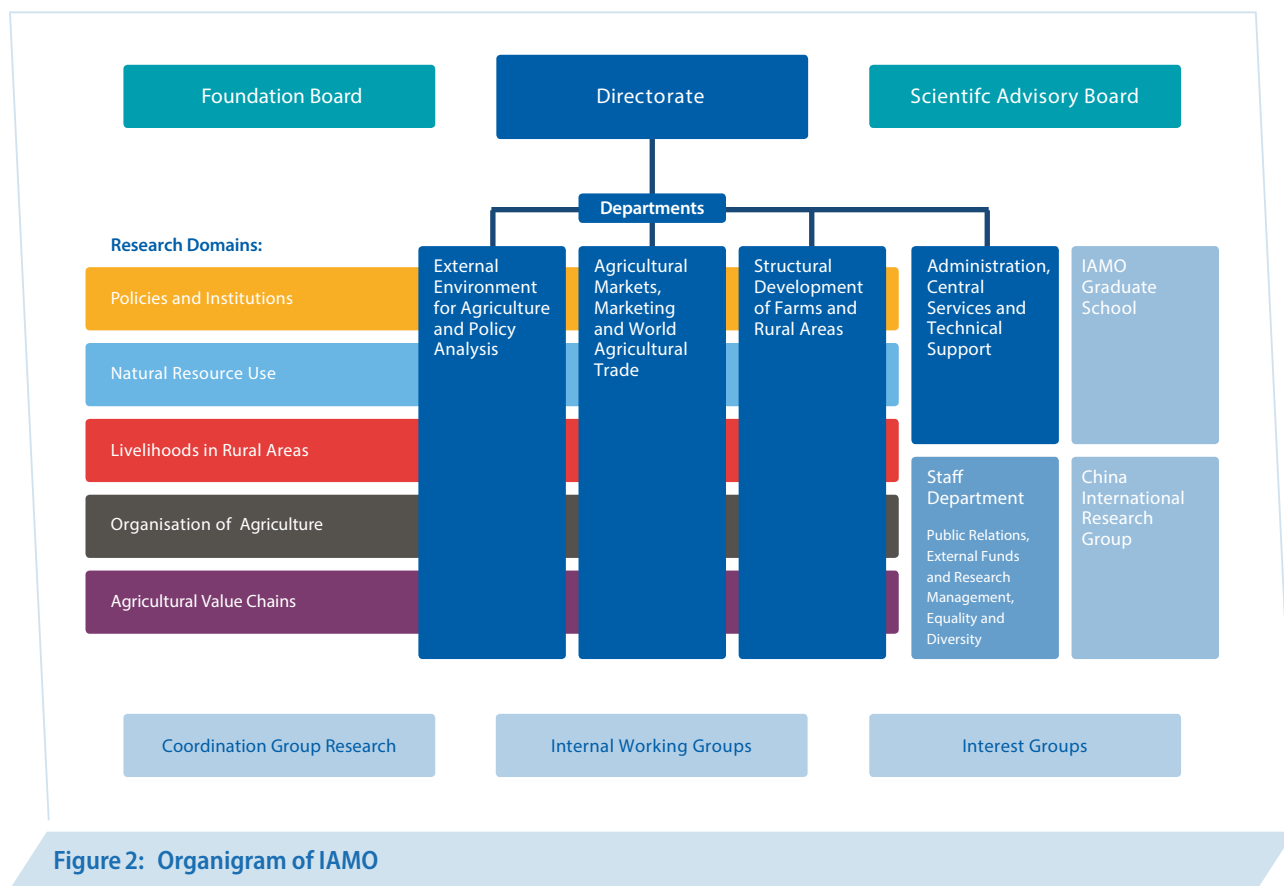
Foundation Board

Directorate

Scientifc Advisory Board

Departments

Research Domains:

Policies and Institutions

Natural Resource Use

Livelihoods in Rural Areas

Organisation of Agriculture

Agricultural Value Chains

External Environment for Agriculture and Policy Analysis

Agricultural Markets, Marketing and World Agricultural Trade

Structural Development of Farms and Rural Areas

Administration, Central Services and Technical Support

IAMO Graduate School

Staff Department

Public Relations, External Funds and Research Management, Equality and Diversity

China International Research Group

Coordination Group Research

Internal Working Groups

Interest Groups

Figure 2: Organigram of IAMO